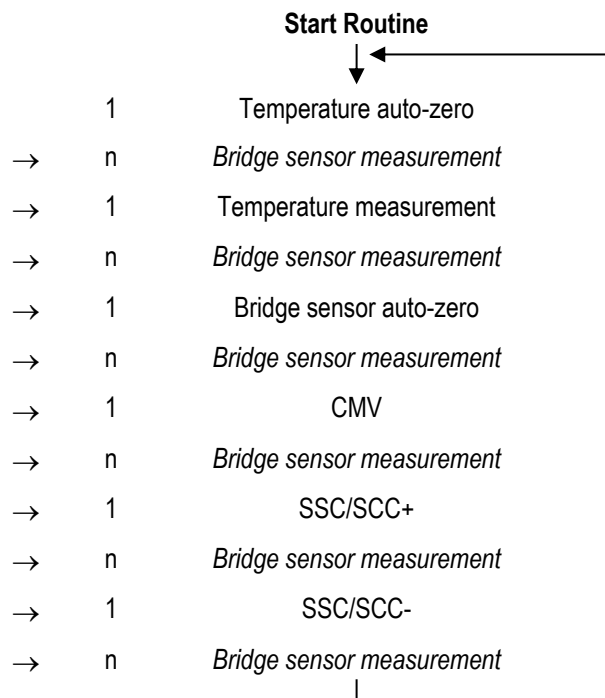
**Start Routine**

1 Temperature auto-zero

→ n *Bridge sensor measurement*

→ 1 Temperature measurement

→ n *Bridge sensor measurement*

→ 1 Bridge sensor auto-zero

→ n *Bridge sensor measurement*

→ 1 CMV

→ n *Bridge sensor measurement*

→ 1 SSC/SCC+

→ n *Bridge sensor measurement*

→ 1 SSC/SCC-

→ n *Bridge sensor measurement*